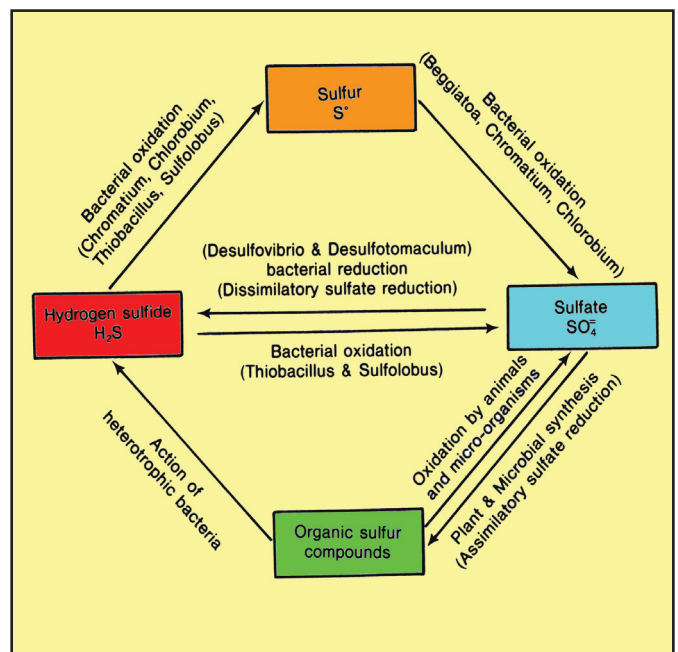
Sulfur
S°

Bacterial oxidation
(Chromatium, Chlorobium, Thiobacillus, Sulfolobus)

Bacterial oxidation
(Beggiatoa, Chromatium, Chlorobium)

(Desulfovibrio & Desulfotomaculum)
bacterial reduction
(Dissimilatory sulfate reduction)

Hydrogen sulfide
$H_2S$

Sulfate
$SO_4^=$

Bacterial oxidation
(Thiobacillus & Sulfolobus)

Action of heterotrophic bacteria

Oxidation by animals and micro-organisms

Plant & Microbial synthesis
(Assimilatory sulfate reduction)

Organic sulfur compounds